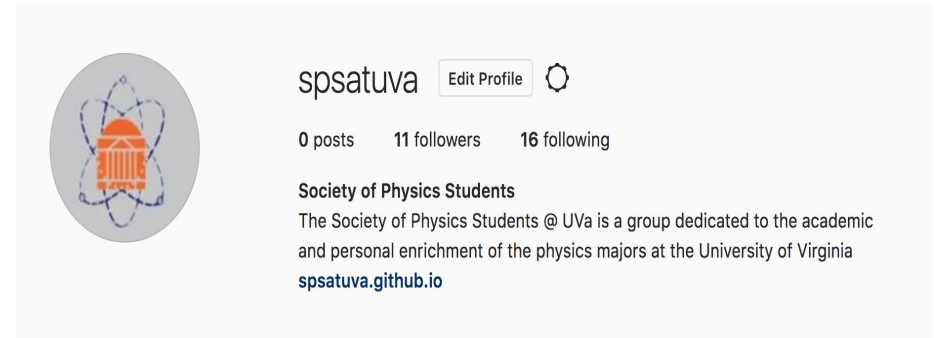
spsatuva Edit Profile

0 posts 11 followers 16 following

Society of Physics Students
The Society of Physics Students @ UVa is a group dedicated to the academic and personal enrichment of the physics majors at the University of Virginia
spsatuva.github.io